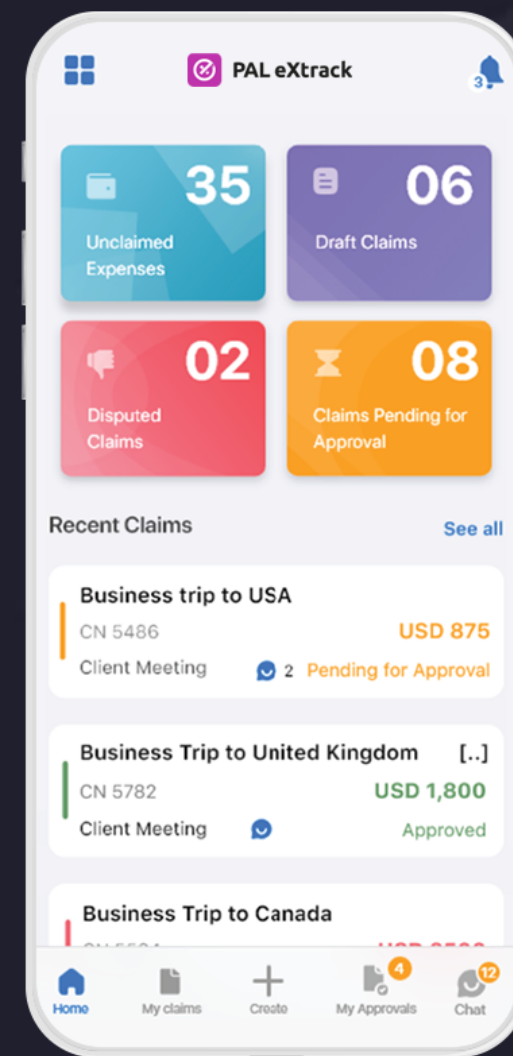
PAL eXtrack

3

35
Unclaimed Expenses

06
Draft Claims

02
Disputed Claims

08
Claims Pending for Approval

Recent Claims
See all

Business trip to USA
CN 5486
USD 875
Client Meeting
2
Pending for Approval

Business Trip to United Kingdom
[..]
CN 5782
USD 1,800
Client Meeting
Approved

Business Trip to Canada
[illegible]

Home
My claims
Create
4
My Approvals
12
Chat